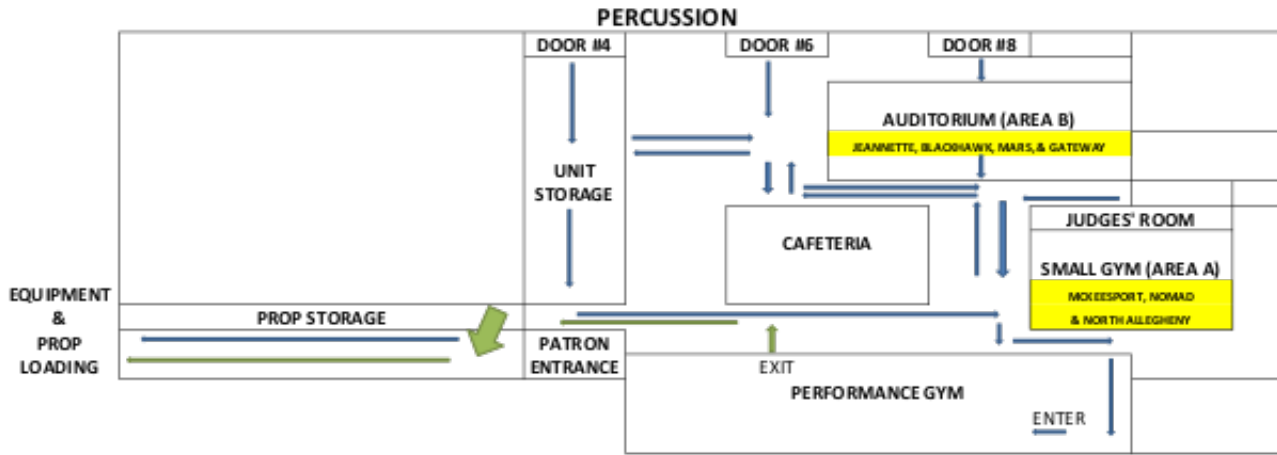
PERCUSSION

DOOR #4

DOOR #6

DOOR #8

AUDITORIUM (AREA B)

JEANNETTE, BLACKHAWK, MARS, & GATEWAY

UNIT STORAGE

CAFETERIA

JUDGES' ROOM

SMALL GYM (AREA A)

MCKEESPORT, NOMAD & NORTH ALLEGHENY

EQUIPMENT & PROP LOADING

PROP STORAGE

PATRON ENTRANCE

EXIT

PERFORMANCE GYM

ENTER